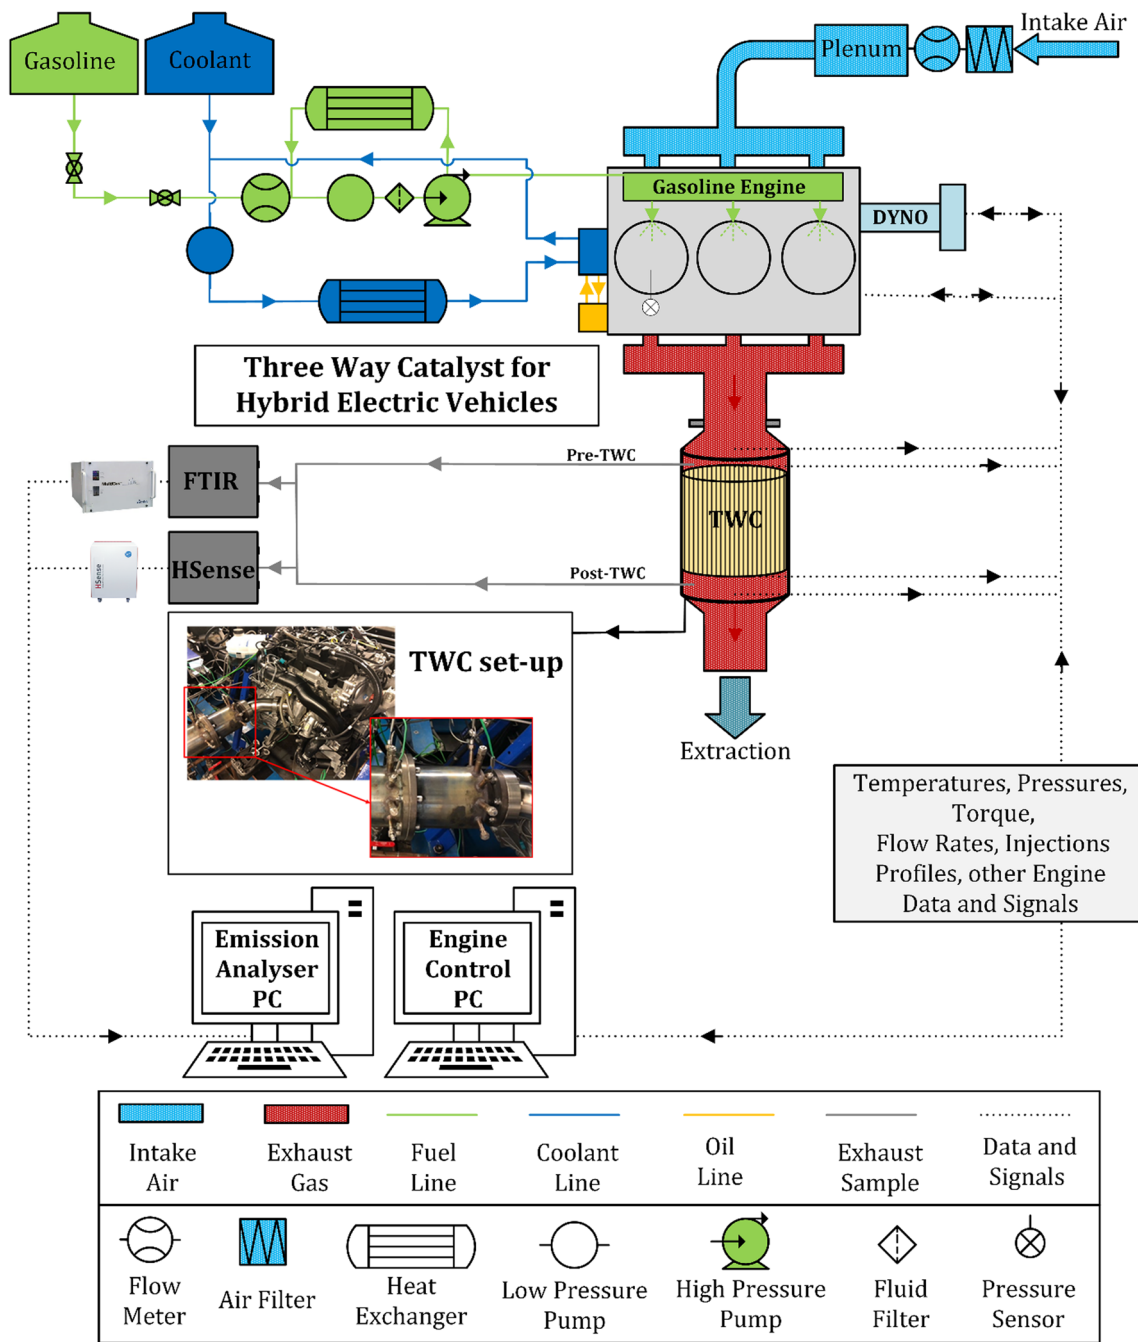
Gasoline

Coolant

Plenum

Intake Air

Gasoline Engine

DYNO

Three Way Catalyst for Hybrid Electric Vehicles

FTIR

HSense

Pre-TWC

TWC

Post-TWC

TWC set-up

Extraction

Temperatures, Pressures, Torque, Flow Rates, Injections Profiles, other Engine Data and Signals

Emission Analyser PC

Engine Control PC

| Intake Air | Exhaust Gas | Fuel Line | Coolant Line | Oil Line | Exhaust Sample | Data and Signals |
|---|---|---|---|---|---|---|
| Flow Meter | Air Filter | Heat Exchanger | Low Pressure Pump | High Pressure Pump | Fluid Filter | Pressure Sensor |